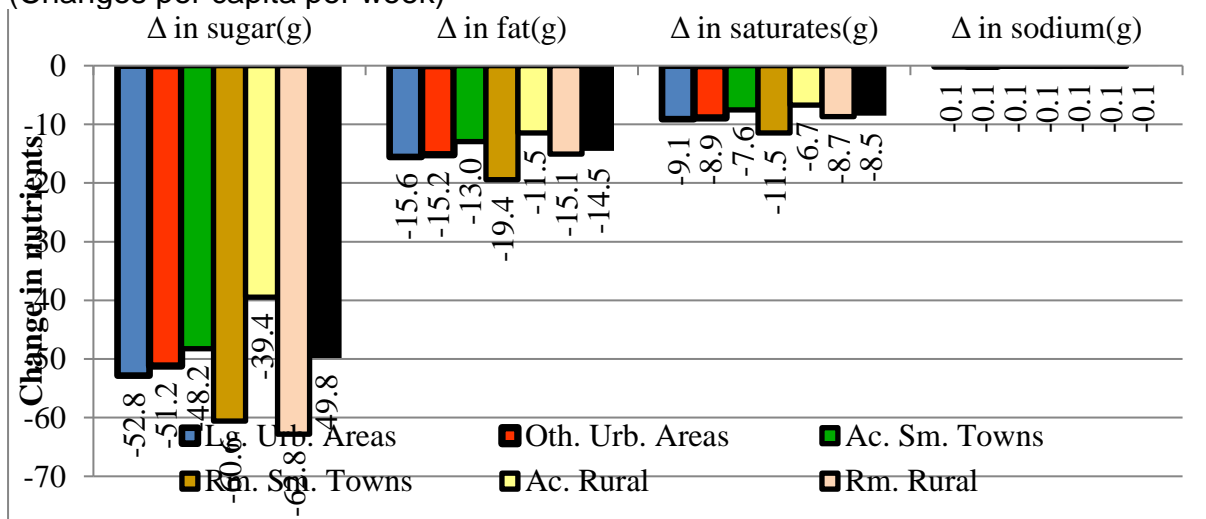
(Changes per capita per week)

Δ in sugar(g) | Δ in fat(g) | Δ in saturates(g) | Δ in sodium(g)

Change in nutrients

0, -10, -20, -30, -40, -50, -60, -70

-52.8, -51.2, -48.2, -60.6, -39.4, -62.8, -49.8

-15.6, -15.2, -13.0, -19.4, -11.5, -15.1, -14.5

-9.1, -8.9, -7.6, -11.5, -6.7, -8.7, -8.5

-0.1, -0.1, -0.1, -0.1, -0.1, -0.1, -0.1

Lg. Urb. Areas | Oth. Urb. Areas | Ac. Sm. Towns | Rm. Sm. Towns | Ac. Rural | Rm. Rural